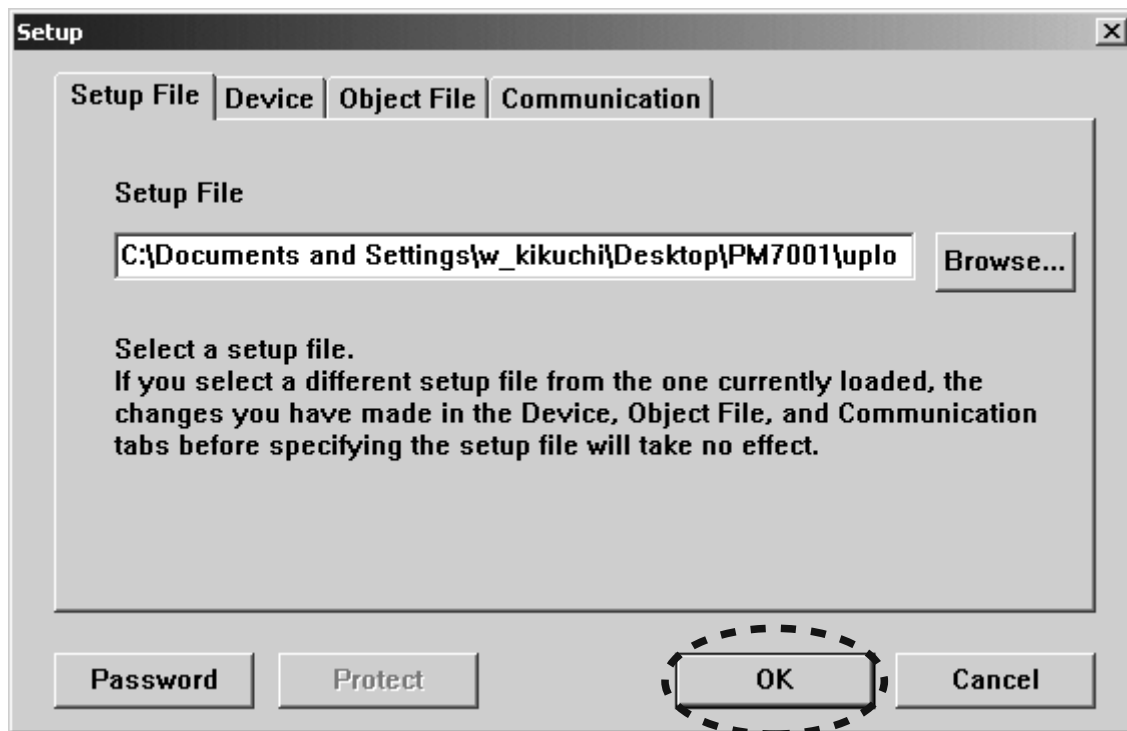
Setup

Setup File | Device | Object File | Communication

Setup File

C:\Documents and Settings\w_kikuchi\Desktop\PM7001\uplo

Browse...

Select a setup file.
If you select a different setup file from the one currently loaded, the changes you have made in the Device, Object File, and Communication tabs before specifying the setup file will take no effect.

Password

Protect

OK

Cancel